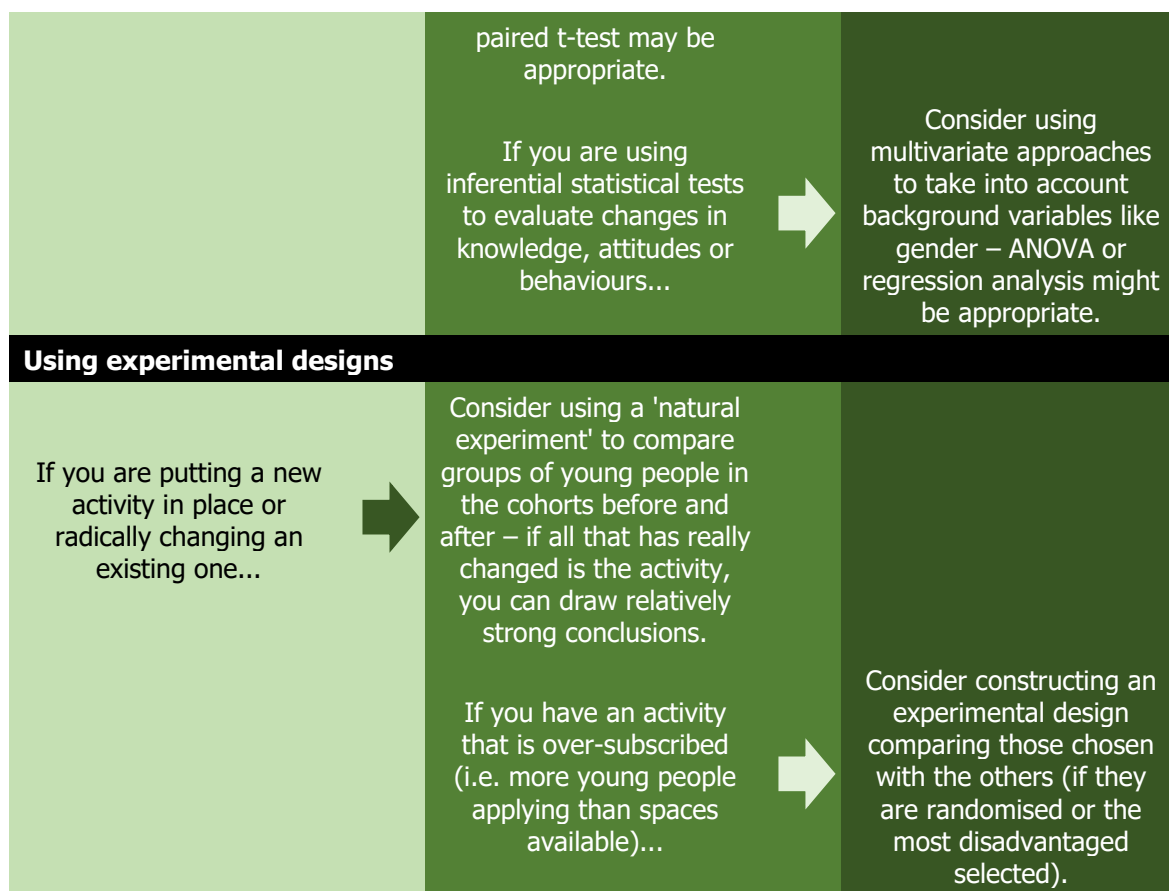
paired t-test may be appropriate.

If you are using inferential statistical tests to evaluate changes in knowledge, attitudes or behaviours...

Consider using multivariate approaches to take into account background variables like gender – ANOVA or regression analysis might be appropriate.

**Using experimental designs**

If you are putting a new activity in place or radically changing an existing one...

Consider using a 'natural experiment' to compare groups of young people in the cohorts before and after – if all that has really changed is the activity, you can draw relatively strong conclusions.

If you have an activity that is over-subscribed (i.e. more young people applying than spaces available)...

Consider constructing an experimental design comparing those chosen with the others (if they are randomised or the most disadvantaged selected).